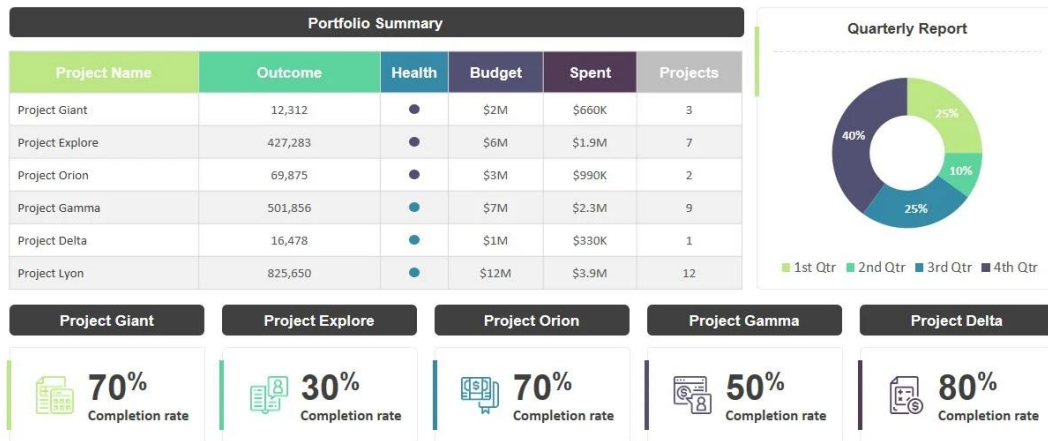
Portfolio Summary

| Project Name | Outcome | Health | Budget | Spent | Projects |
|---|---|---|---|---|---|
| Project Giant | 12,312 | ● | $2M | $660K | 3 |
| Project Explore | 427,283 | ● | $6M | $1.9M | 7 |
| Project Orion | 69,875 | ● | $3M | $990K | 2 |
| Project Gamma | 501,856 | ● | $7M | $2.3M | 9 |
| Project Delta | 16,478 | ● | $1M | $330K | 1 |
| Project Lyon | 825,650 | ● | $12M | $3.9M | 12 |

Quarterly Report

25%
10%
25%
40%

1st Qtr 2nd Qtr 3rd Qtr 4th Qtr

Project Giant
70%
Completion rate

Project Explore
30%
Completion rate

Project Orion
70%
Completion rate

Project Gamma
50%
Completion rate

Project Delta
80%
Completion rate